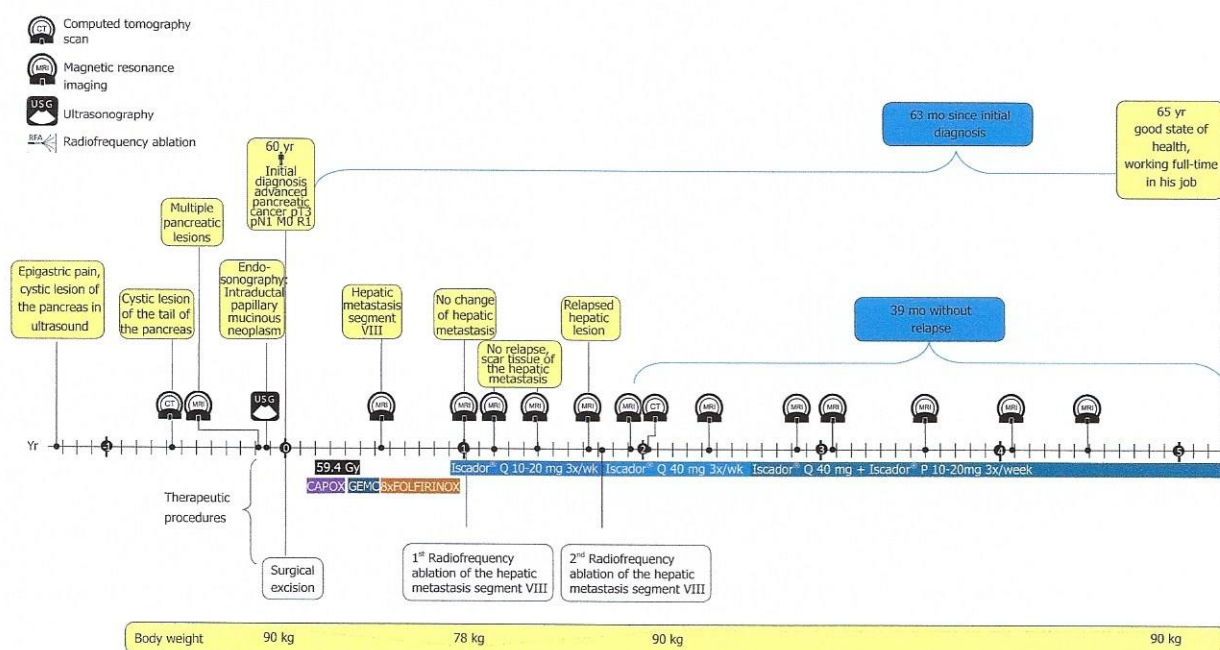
CT Computed tomography scan
MRI Magnetic resonance imaging
USG Ultrasonography
RFA Radiofrequency ablation

60 yr
Initial diagnosis advanced pancreatic cancer pT3 pN1 M0 R1

63 mo since initial diagnosis

65 yr good state of health, working full-time in his job

Multiple pancreatic lesions

Epigastric pain, cystic lesion of the pancreas in ultrasound

Cystic lesion of the tail of the pancreas

Endo-sonography: Intraductal papillary mucinous neoplasm

Hepatic metastasis segment VIII

No change of hepatic metastasis

No relapse, scar tissue of the hepatic metastasis

Relapsed hepatic lesion

39 mo without relapse

CT MRI USG MRI MRI MRI MRI MRI MRI CT MRI MRI MRI MRI MRI MRI

Yr -1 0 1 2 3 4 5

59.4 Gy
CAPOX GEMC 8xFOLFIRINOX
Iscador® Q 10-20 mg 3x/wk Iscador® Q 40 mg 3x/wk Iscador® Q 40 mg + Iscador® P 10-20mg 3x/week

Therapeutic procedures

Surgical excision

1st Radiofrequency ablation of the hepatic metastasis segment VIII

2nd Radiofrequency ablation of the hepatic metastasis segment VIII

Body weight 90 kg 78 kg 90 kg 90 kg